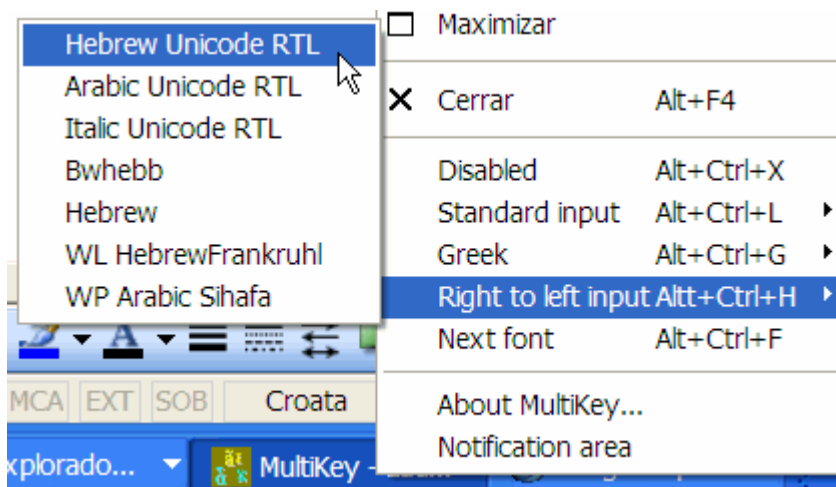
Hebrew Unicode RTL
Arabic Unicode RTL
Italic Unicode RTL
Bwhebb
Hebrew
WL HebrewFrankruhl
WP Arabic Sihafa

Maximizar
Cerrar Alt+F4
Disabled Alt+Ctrl+X
Standard input Alt+Ctrl+L
Greek Alt+Ctrl+G
Right to left input Altt+Ctrl+H
Next font Alt+Ctrl+F
About MultiKey...
Notification area

MCA EXT SOB Croata

xplorado... MultiKey - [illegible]